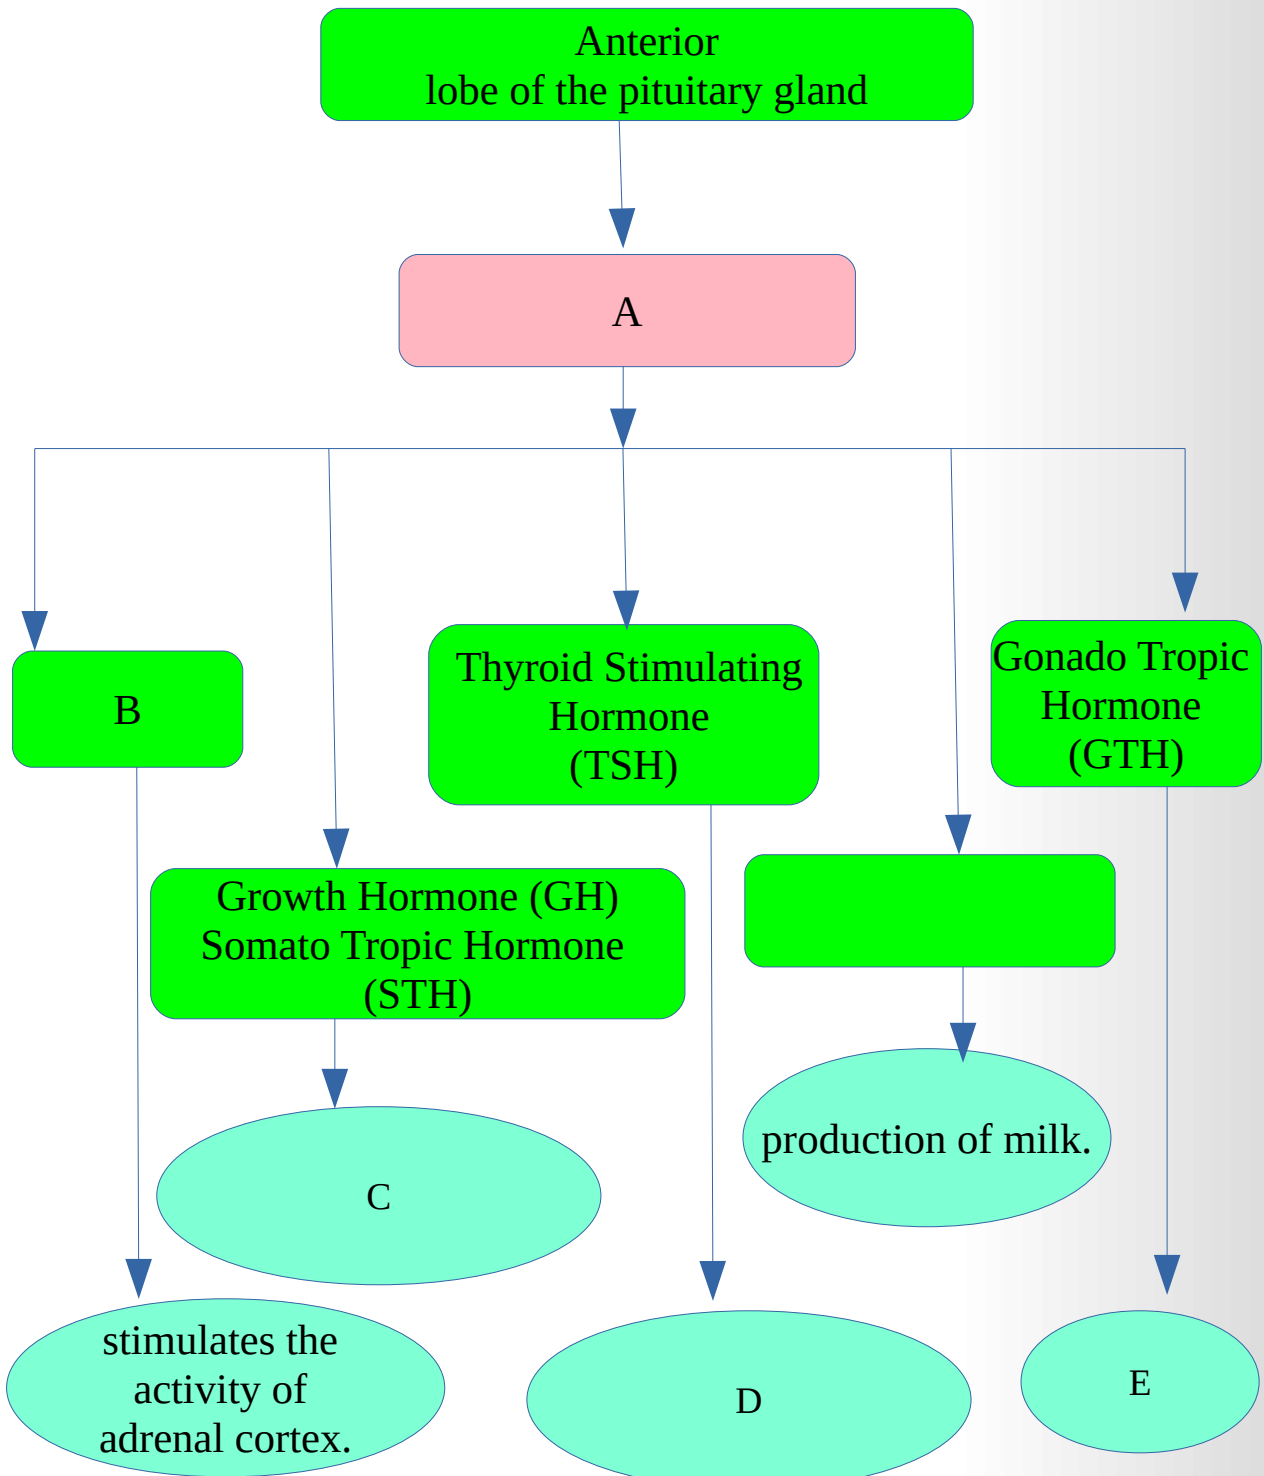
Anterior
lobe of the pituitary gland

A

B

Thyroid Stimulating Hormone (TSH)

Gonado Tropic Hormone (GTH)

Growth Hormone (GH) Somato Tropic Hormone (STH)

production of milk.

C

stimulates the activity of adrenal cortex.

D

E